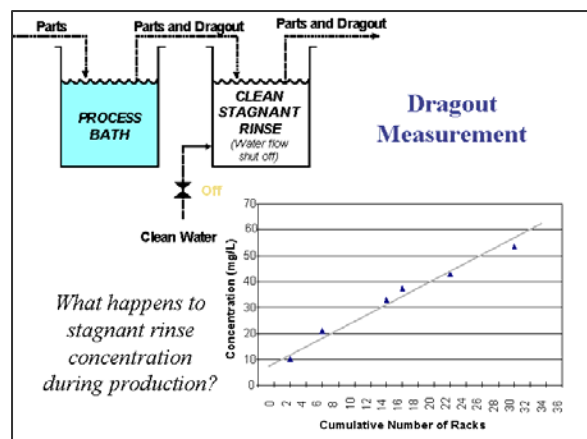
Parts

Parts and Dragout

Parts and Dragout

PROCESS BATH

CLEAN STAGNANT RINSE (Water flow shut off)

Off

Clean Water

Dragout Measurement

What happens to stagnant rinse concentration during production?

Concentration (mg/L)

0
10
20
30
40
50
60
70

0 2 4 6 8 10 12 14 16 18 20 22 24 26 28 30 32 34 36

Cumulative Number of Racks